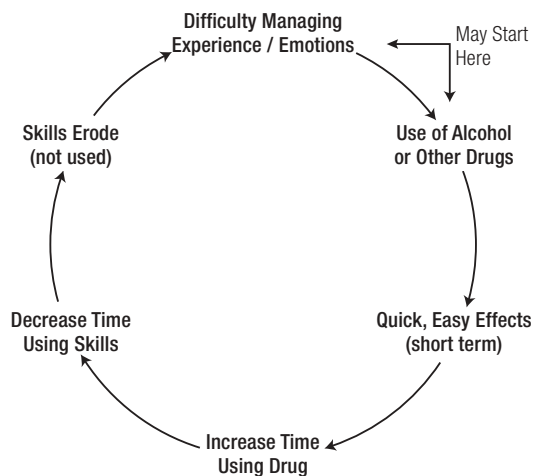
Difficulty Managing Experience / Emotions

May Start Here

Use of Alcohol or Other Drugs

Quick, Easy Effects (short term)

Increase Time Using Drug

Decrease Time Using Skills

Skills Erode (not used)